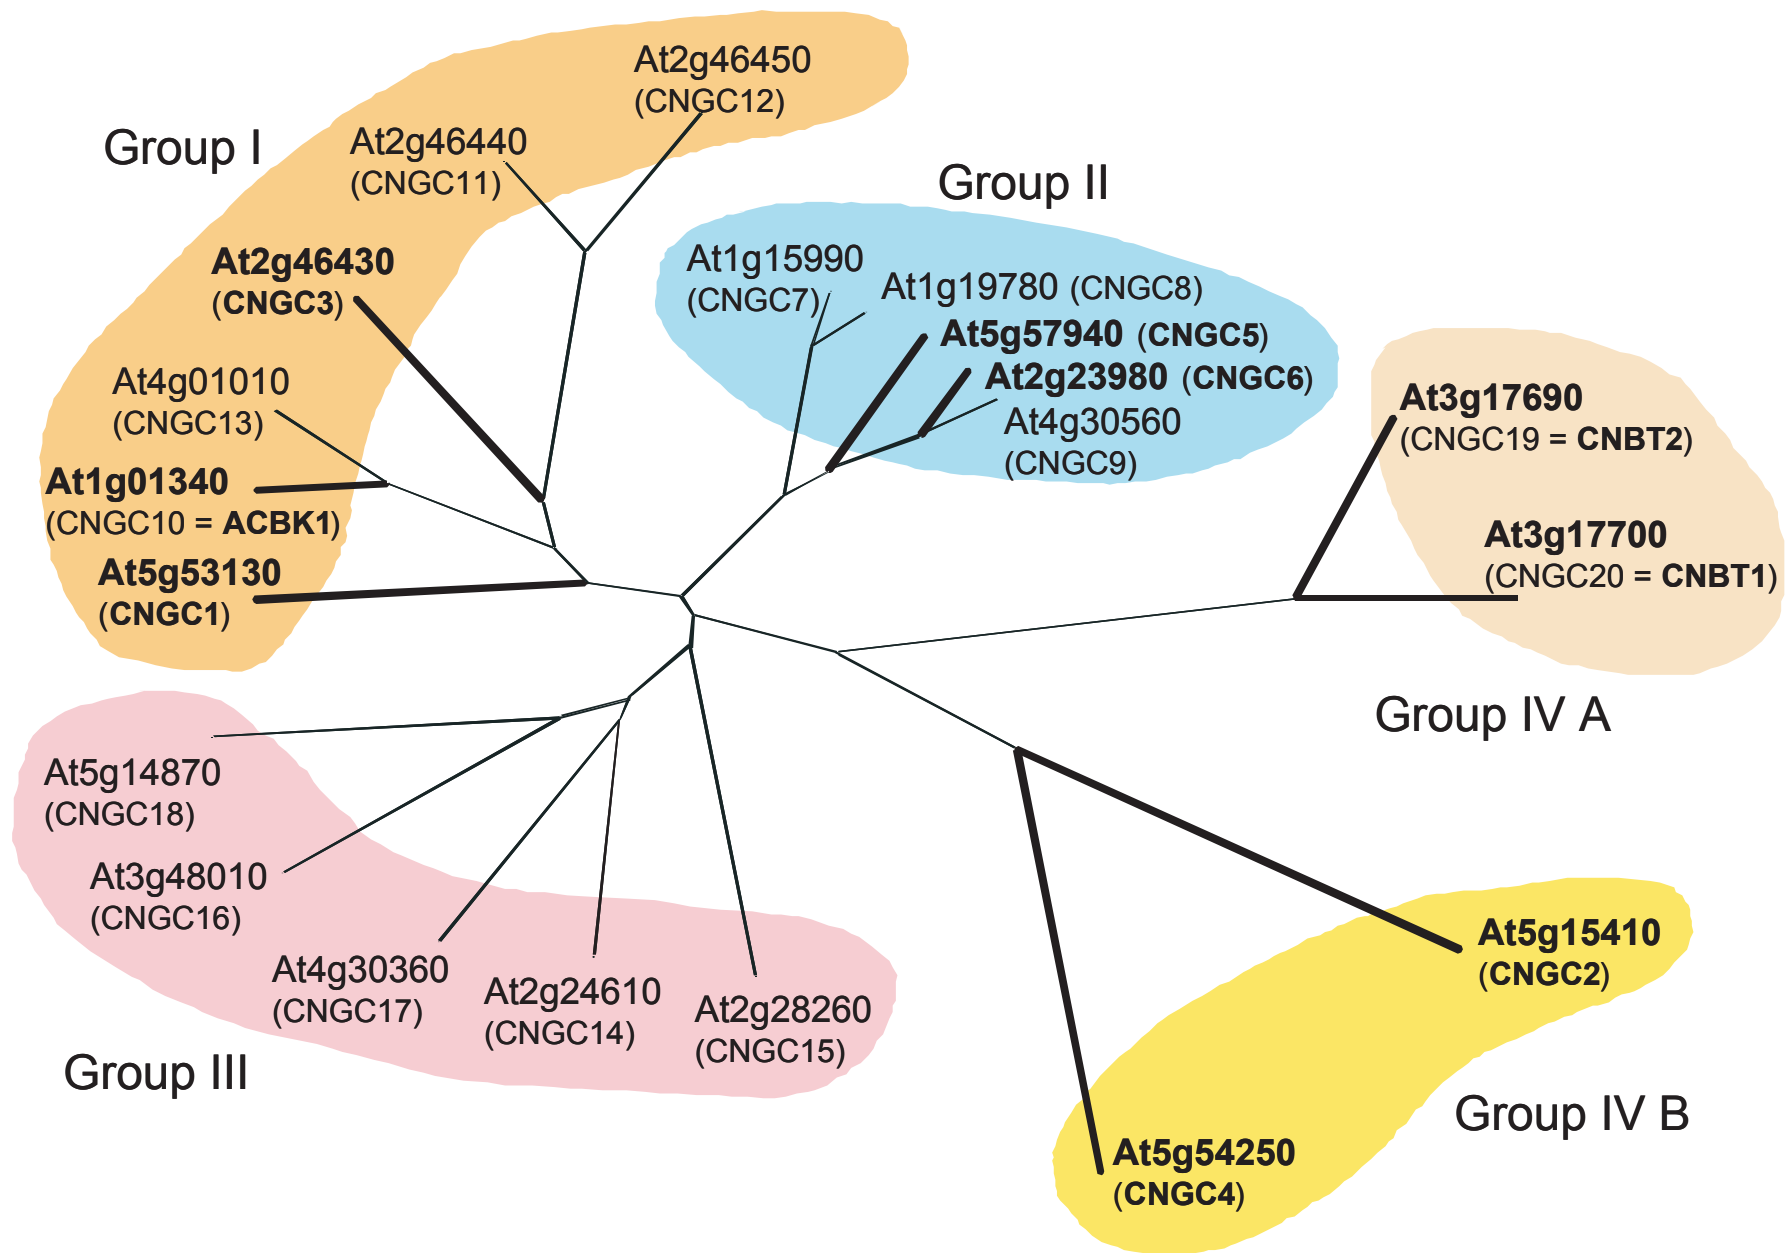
Group I

At2g46450 (CNGC12)

At2g46440 (CNGC11)

At2g46430 (CNGC3)

At4g01010 (CNGC13)

At1g01340 (CNGC10 = ACBK1)

At5g53130 (CNGC1)

Group II

At1g15990 (CNGC7)

At1g19780 (CNGC8)

At5g57940 (CNGC5)

At2g23980 (CNGC6)

At4g30560 (CNGC9)

At3g17690 (CNGC19 = CNBT2)

At3g17700 (CNGC20 = CNBT1)

Group IV A

At5g14870 (CNGC18)

At3g48010 (CNGC16)

At4g30360 (CNGC17)

At2g24610 (CNGC14)

At2g28260 (CNGC15)

Group III

At5g15410 (CNGC2)

Group IV B

At5g54250 (CNGC4)